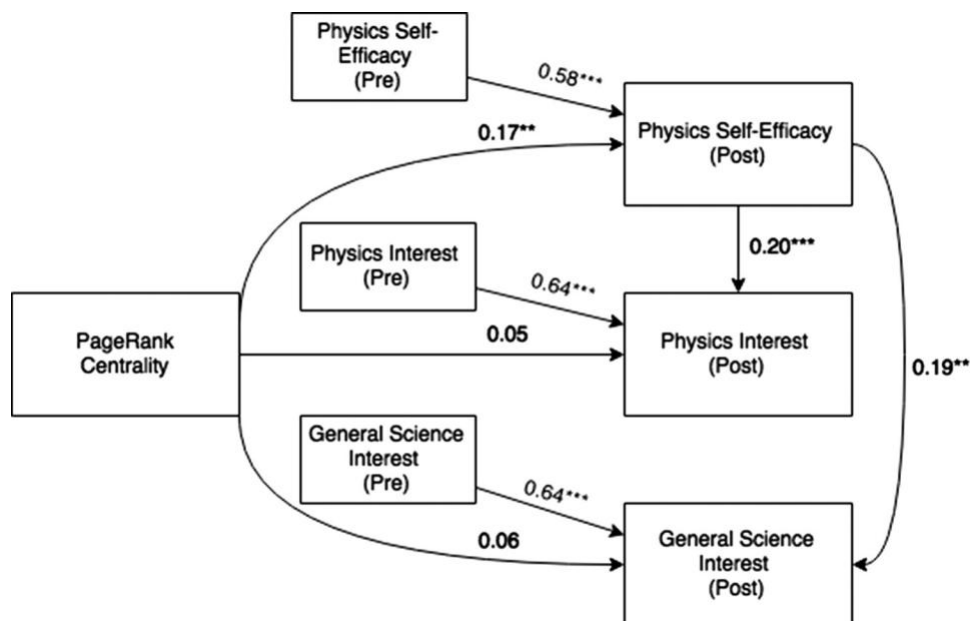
Physics Self-Efficacy (Pre)

0.58***

0.17**

Physics Self-Efficacy (Post)

0.20***

Physics Interest (Pre)

0.64***

PageRank Centrality

0.05

Physics Interest (Post)

0.19**

General Science Interest (Pre)

0.64***

0.06

General Science Interest (Post)